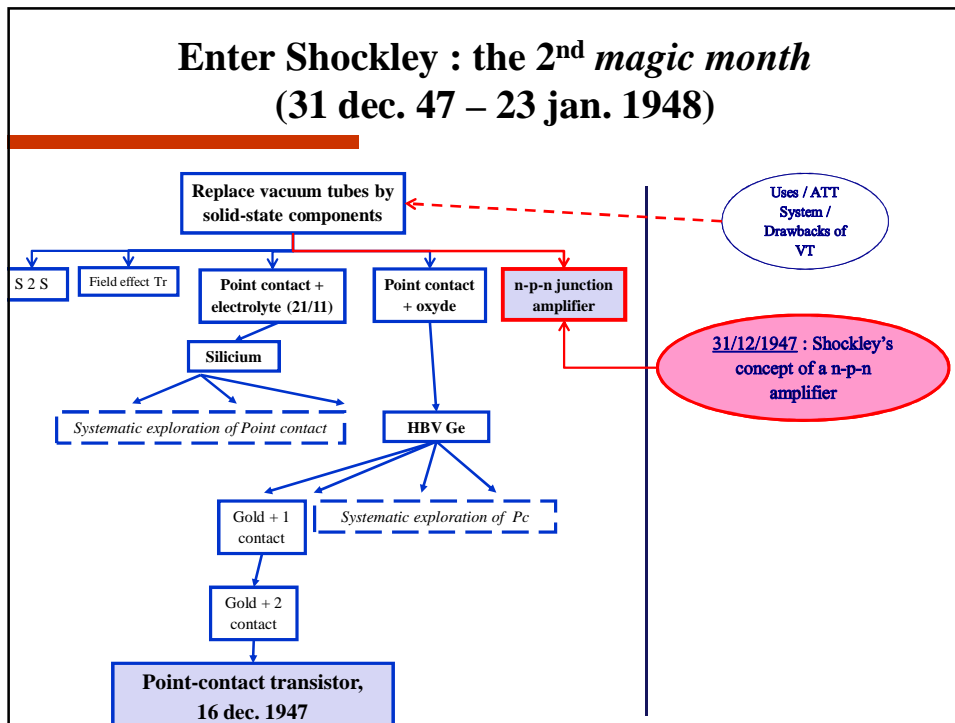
Enter Shockley : the 2$^{nd}$ *magic month*
(31 dec. 47 – 23 jan. 1948)

Replace vacuum tubes by solid-state components

Uses / ATT System / Drawbacks of VT

S 2 S

Field effect Tr

Point contact + electrolyte (21/11)

Point contact + oxyde

n-p-n junction amplifier

31/12/1947 : Shockley's concept of a n-p-n amplifier

Silicium

*Systematic exploration of Point contact*

HBV Ge

Gold + 1 contact

*Systematic exploration of Pc*

Gold + 2 contact

Point-contact transistor, 16 dec. 1947